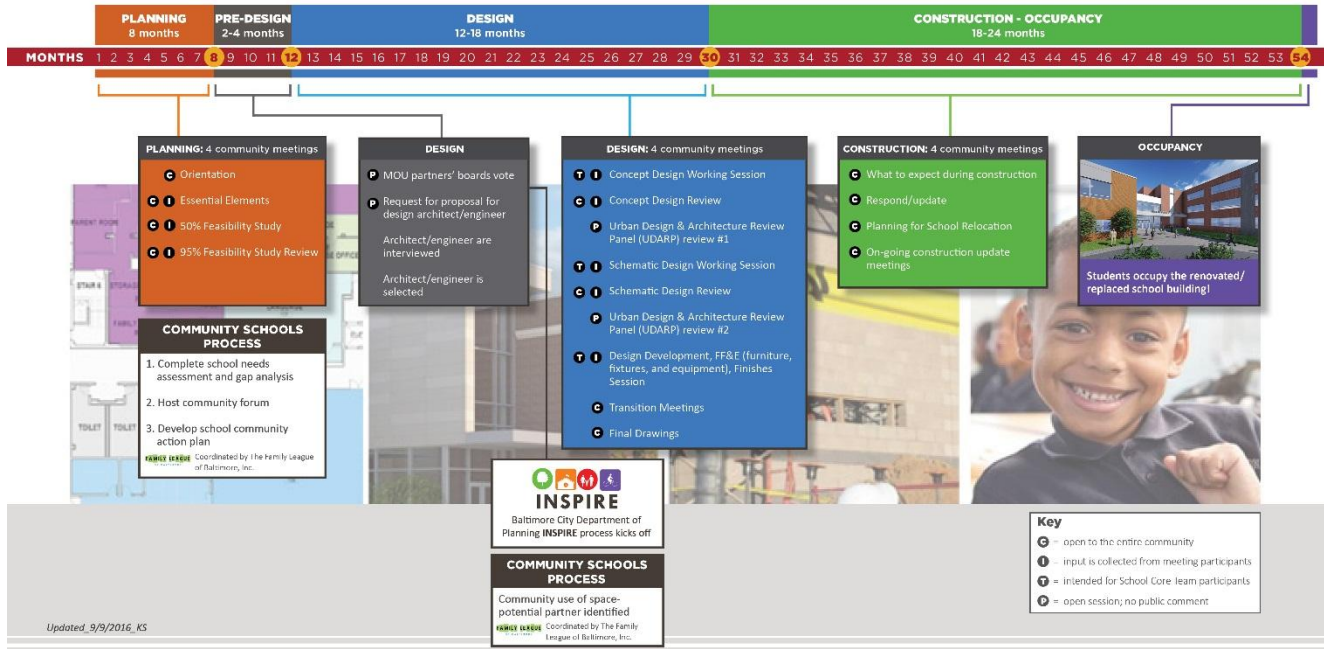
PLANNING
8 months

PRE-DESIGN
2-4 months

DESIGN
12-18 months

CONSTRUCTION - OCCUPANCY
18-24 months

MONTHS 1 2 3 4 5 6 7 8 9 10 11 12 13 14 15 16 17 18 19 20 21 22 23 24 25 26 27 28 29 30 31 32 33 34 35 36 37 38 39 40 41 42 43 44 45 46 47 48 49 50 51 52 53 54

PLANNING: 4 community meetings
C Orientation
C I Essential Elements
C I 50% Feasibility Study
C I 95% Feasibility Study Review

DESIGN
P MOU partners' boards vote
P Request for proposal for design architect/engineer
Architect/engineer are interviewed
Architect/engineer is selected

DESIGN: 4 community meetings
T I Concept Design Working Session
C I Concept Design Review
P Urban Design & Architecture Review Panel (UDARP) review #1
T I Schematic Design Working Session
C I Schematic Design Review
P Urban Design & Architecture Review Panel (UDARP) review #2
T I Design Development, FF&E (furniture, fixtures, and equipment), Finishes Session
C Transition Meetings
C Final Drawings

CONSTRUCTION: 4 community meetings
C What to expect during construction
C Respond/update
C Planning for School Relocation
C On-going construction update meetings

OCCUPANCY
Students occupy the renovated/replaced school building!

PARENT ROOM
STAIR
STORAGE
FAMILY
OFFICE
TOILET TOILET

COMMUNITY SCHOOLS PROCESS
1. Complete school needs assessment and gap analysis
2. Host community forum
3. Develop school community action plan
FAMILY LEAGUE Coordinated by The Family League of Baltimore, Inc.

INSPIRE
Baltimore City Department of Planning INSPIRE process kicks off

COMMUNITY SCHOOLS PROCESS
Community use of space-potential partner identified
FAMILY LEAGUE Coordinated by The Family League of Baltimore, Inc.

Key
C = open to the entire community
I = input is collected from meeting participants
T = intended for School Core Team participants
P = open session; no public comment

Updated_9/9/2016_KS